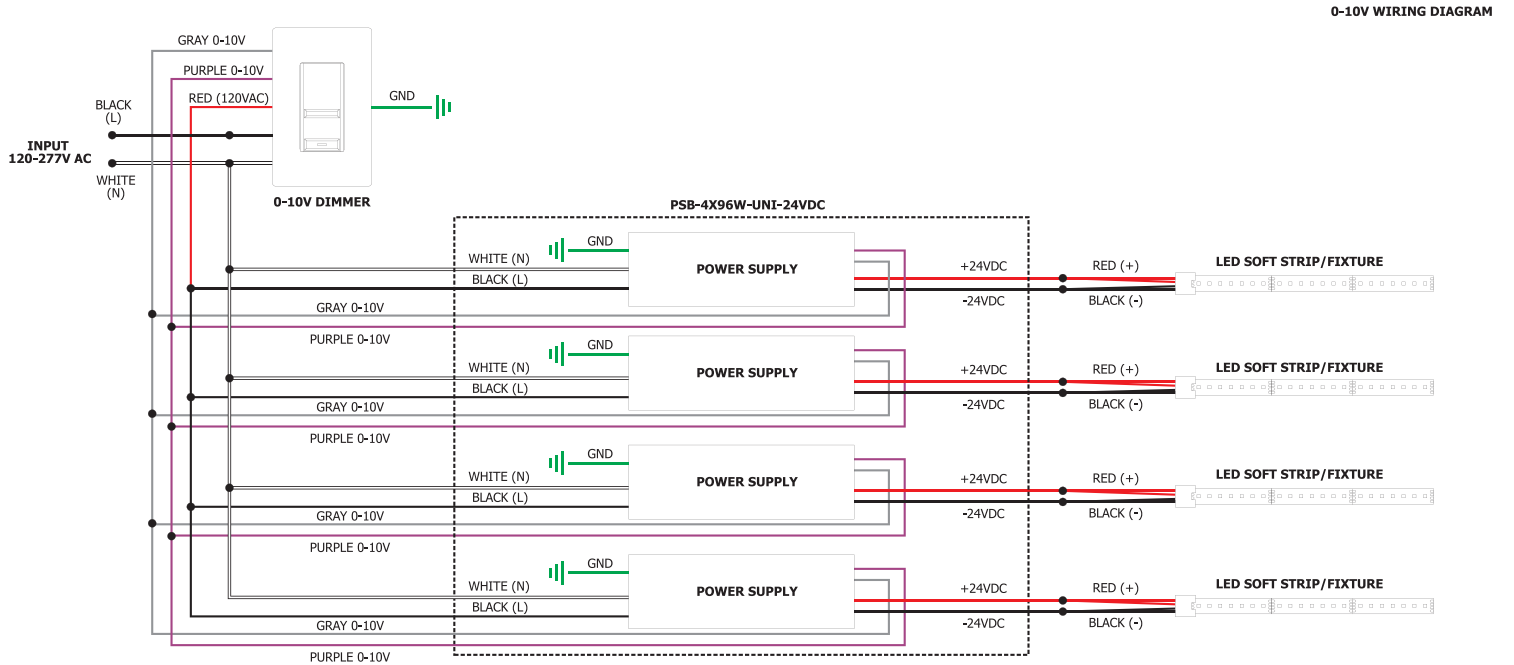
0-10V WIRING DIAGRAM

GRAY 0-10V
PURPLE 0-10V
RED (120VAC)
BLACK (L)
INPUT 120-277V AC
WHITE (N)
GND
0-10V DIMMER

PSB-4X96W-UNI-24VDC

GND
WHITE (N)
BLACK (L)
POWER SUPPLY
+24VDC
-24VDC
RED (+)
BLACK (-)
LED SOFT STRIP/FIXTURE
GRAY 0-10V
PURPLE 0-10V

GND
WHITE (N)
BLACK (L)
POWER SUPPLY
+24VDC
-24VDC
RED (+)
BLACK (-)
LED SOFT STRIP/FIXTURE
GRAY 0-10V
PURPLE 0-10V

GND
WHITE (N)
BLACK (L)
POWER SUPPLY
+24VDC
-24VDC
RED (+)
BLACK (-)
LED SOFT STRIP/FIXTURE
GRAY 0-10V
PURPLE 0-10V

GND
WHITE (N)
BLACK (L)
POWER SUPPLY
+24VDC
-24VDC
RED (+)
BLACK (-)
LED SOFT STRIP/FIXTURE
GRAY 0-10V
PURPLE 0-10V